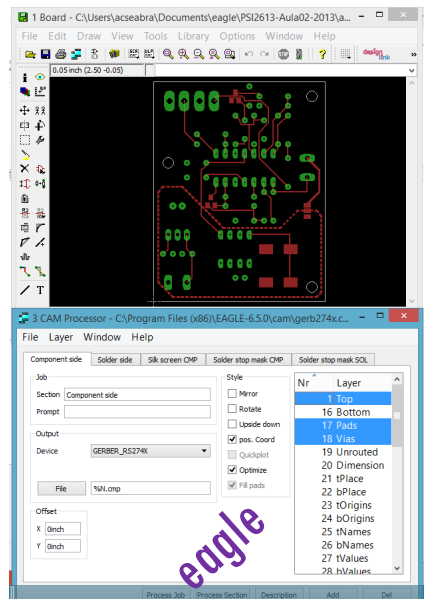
1 Board - C:\Users\acseabra\Documents\eagle\PSI2613-Aula02-2013\a...

File Edit Draw View Tools Library Options Window Help

design link

0.05 inch (2.50 -0.05)

3 CAM Processor - C:\Program Files (x86)\EAGLE-6.5.0\cam\gerb274x.c...

File Layer Window Help

Component side | Solder side | Silk screen CMP | Solder stop mask CMP | Solder stop mask SOL

Job

Section Component side

Prompt

Output

Device GERBER_RS274X

File %N.cmp

Offset

X 0inch

Y 0inch

Style

Mirror

Rotate

Upside down

pos. Coord

Quickplot

Optimize

Fill pads

| Nr | Layer |
|---|---|
| 1 | Top |
| 16 | Bottom |
| 17 | Pads |
| 18 | Vias |
| 19 | Unrouted |
| 20 | Dimension |
| 21 | tPlace |
| 22 | bPlace |
| 23 | tOrigins |
| 24 | bOrigins |
| 25 | tNames |
| 26 | bNames |
| 27 | tValues |
| 28 | bValues |

eagle

Process Job | Process Section | Description | Add | Del